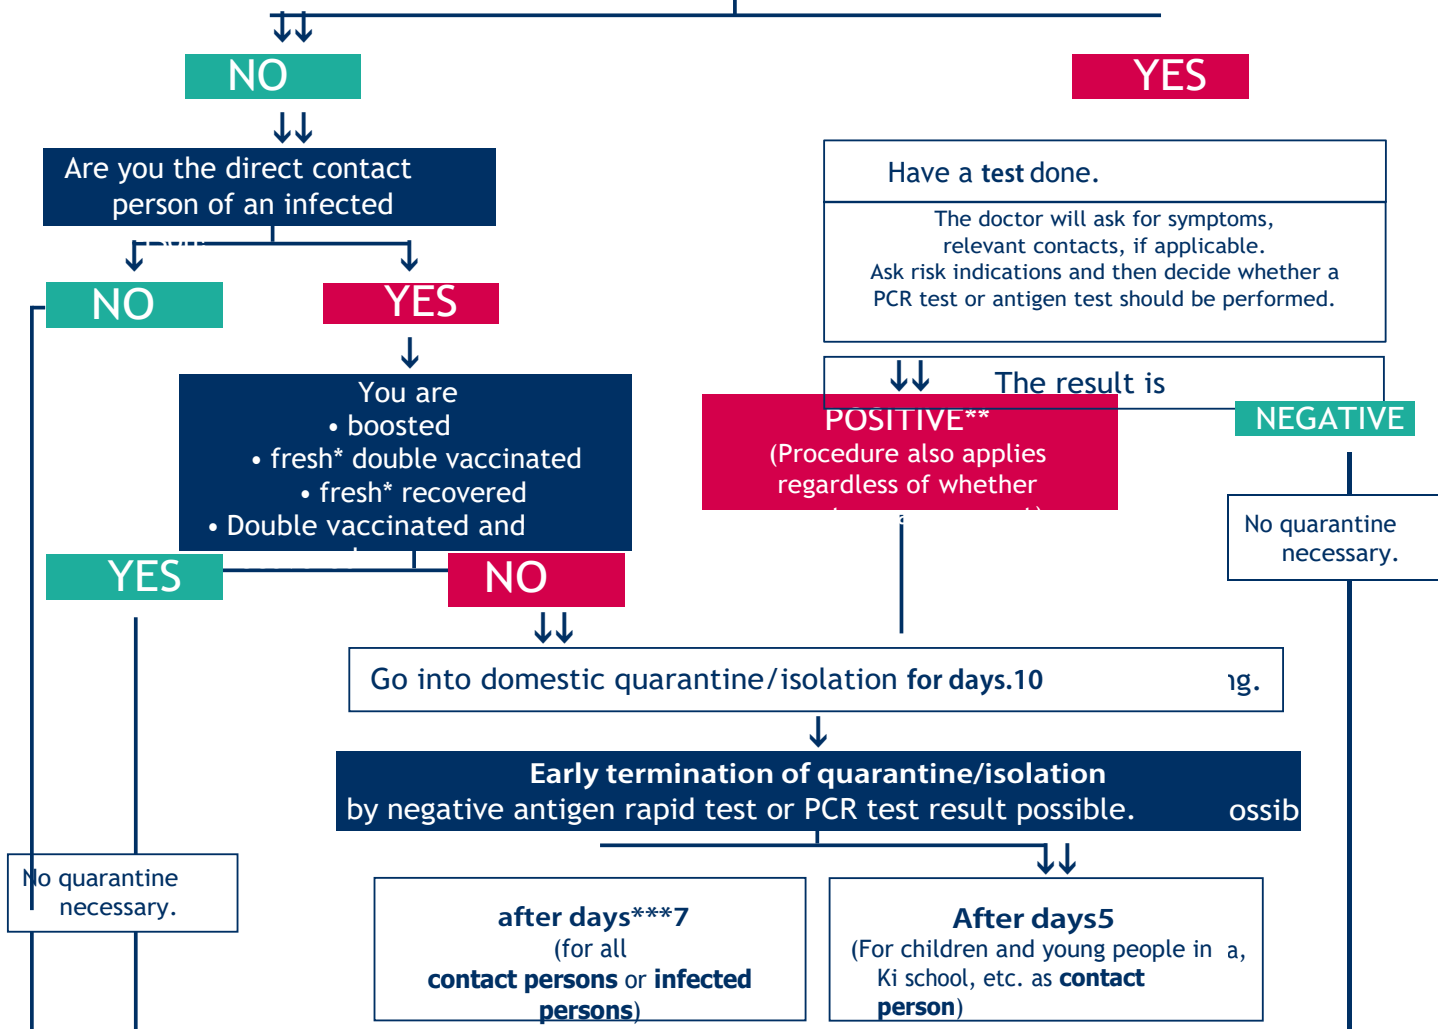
NO

YES

Are you the direct contact person of an infected

NO

YES

Have a test done.

The doctor will ask for symptoms, relevant contacts, if applicable. Ask risk indications and then decide whether a PCR test or antigen test should be performed.

You are
• boosted
• fresh* double vaccinated
• fresh* recovered
• Double vaccinated and

The result is

POSITIVE**
(Procedure also applies regardless of whether

NEGATIVE

No quarantine necessary.

YES

NO

Go into domestic quarantine/isolation for days.10 ıg.

Early termination of quarantine/isolation
by negative antigen rapid test or PCR test result possible. ossib

No quarantine necessary.

after days***7
(for all
contact persons or infected persons)

After days5
(For children and young people in a, Ki school, etc. as contact person)